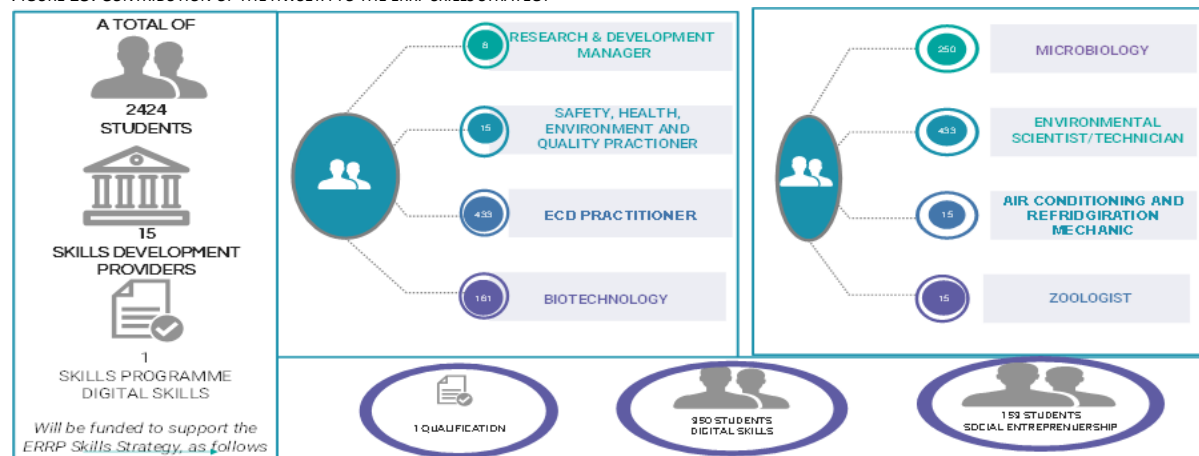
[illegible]

A TOTAL OF

2424
STUDENTS

15
SKILLS DEVELOPMENT PROVIDERS

1
SKILLS PROGRAMME
DIGITAL SKILLS

Will be funded to support the ERRP Skills Strategy, as follows

8 RESEARCH & DEVELOPMENT MANAGER

15 SAFETY, HEALTH, ENVIRONMENT AND QUALITY PRACTIONER

433 ECD PRACTITIONER

161 BIOTECHNOLOGY

250 MICROBIOLOGY

433 ENVIRONMENTAL SCIENTIST/TECHNICIAN

15 AIR CONDITIONING AND REFRIDGIRATION MECHANIC

15 ZOOLOGIST

1 QUALIFICATION

950 STUDENTS
DIGITAL SKILLS

159 STUDENTS
SOCIAL ENTREPRENEURSHIP